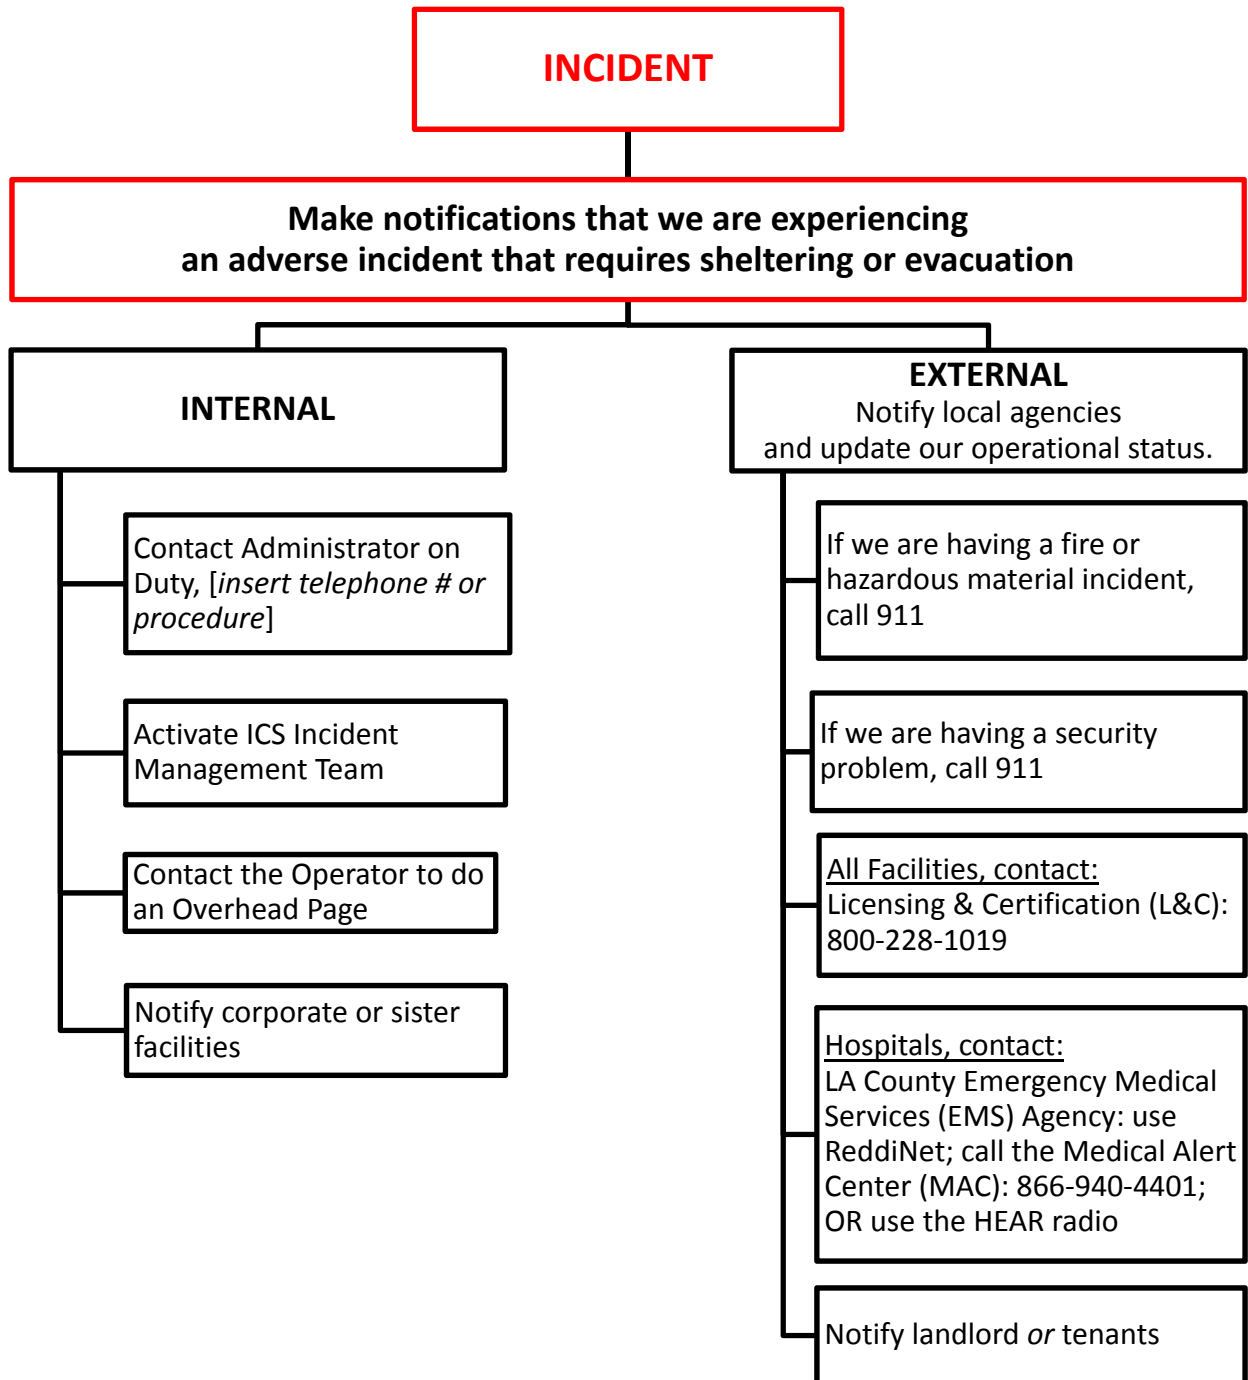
INCIDENT

Make notifications that we are experiencing an adverse incident that requires sheltering or evacuation

INTERNAL

Contact Administrator on Duty, [insert telephone # or procedure]

Activate ICS Incident Management Team

Contact the Operator to do an Overhead Page

Notify corporate or sister facilities

EXTERNAL
Notify local agencies and update our operational status.

If we are having a fire or hazardous material incident, call 911

If we are having a security problem, call 911

All Facilities, contact:
Licensing & Certification (L&C): 800-228-1019

Hospitals, contact:
LA County Emergency Medical Services (EMS) Agency: use ReddiNet; call the Medical Alert Center (MAC): 866-940-4401; OR use the HEAR radio

Notify landlord or tenants